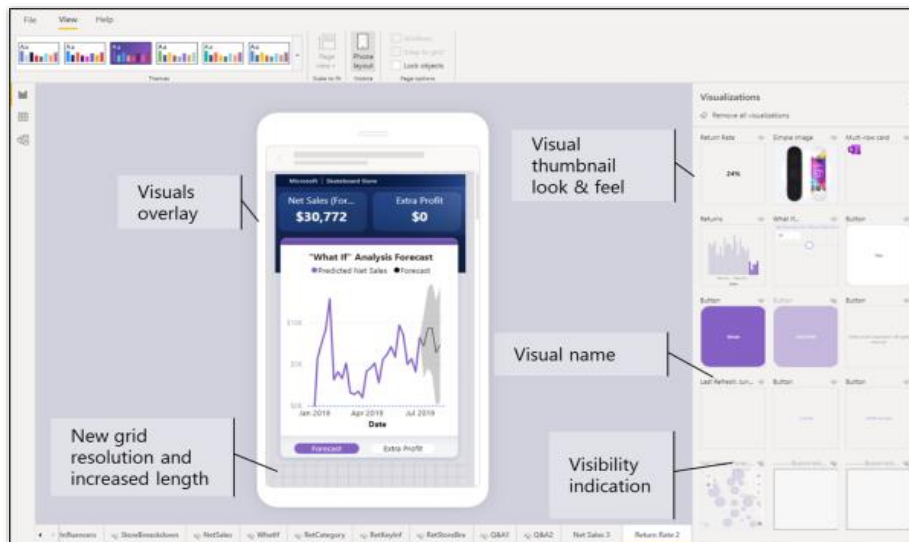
File View Help

Themes

Page view

Scale to fit

Phone layout

Mobile

Gridlines

Snap to grid

Lock objects

Page options

Visualizations

Remove all visualizations

Return Rate

Simple image

Multi-row card

24%

Returns

What If...

Button

Button

Button

Button

Last Refresh (Un...

Button

Button

Visual thumbnail look & feel

Visuals overlay

Microsoft | Skateboard Store

Net Sales (For...

$30,772

Extra Profit

$0

"What If" Analysis Forecast

Predicted Net Sales Forecast

$10K

$5K

$0K

Jan 2019

Apr 2019

Jul 2019

Date

Forecast

Extra Profit

Visual name

New grid resolution and increased length

Visibility indication

Influencers

StoreBreakdown

NetSales

WhatIf

NetCategory

NetKeyInf

NetStoreBrs

Q&A1

Q&A2

Net Sales 3

Return Rate 2